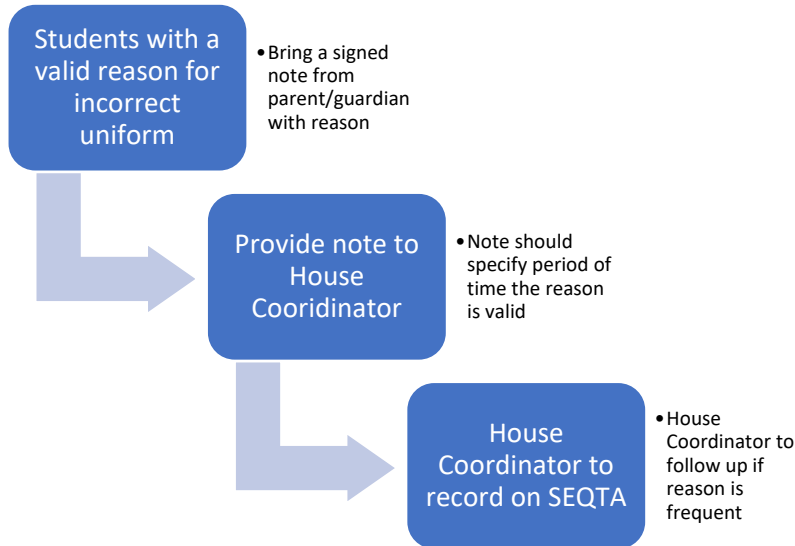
Students with a valid reason for incorrect uniform

• Bring a signed note from parent/guardian with reason

Provide note to House Cooridinator

• Note should specify period of time the reason is valid

House Coordinator to record on SEQTA

• House Coordinator to follow up if reason is frequent